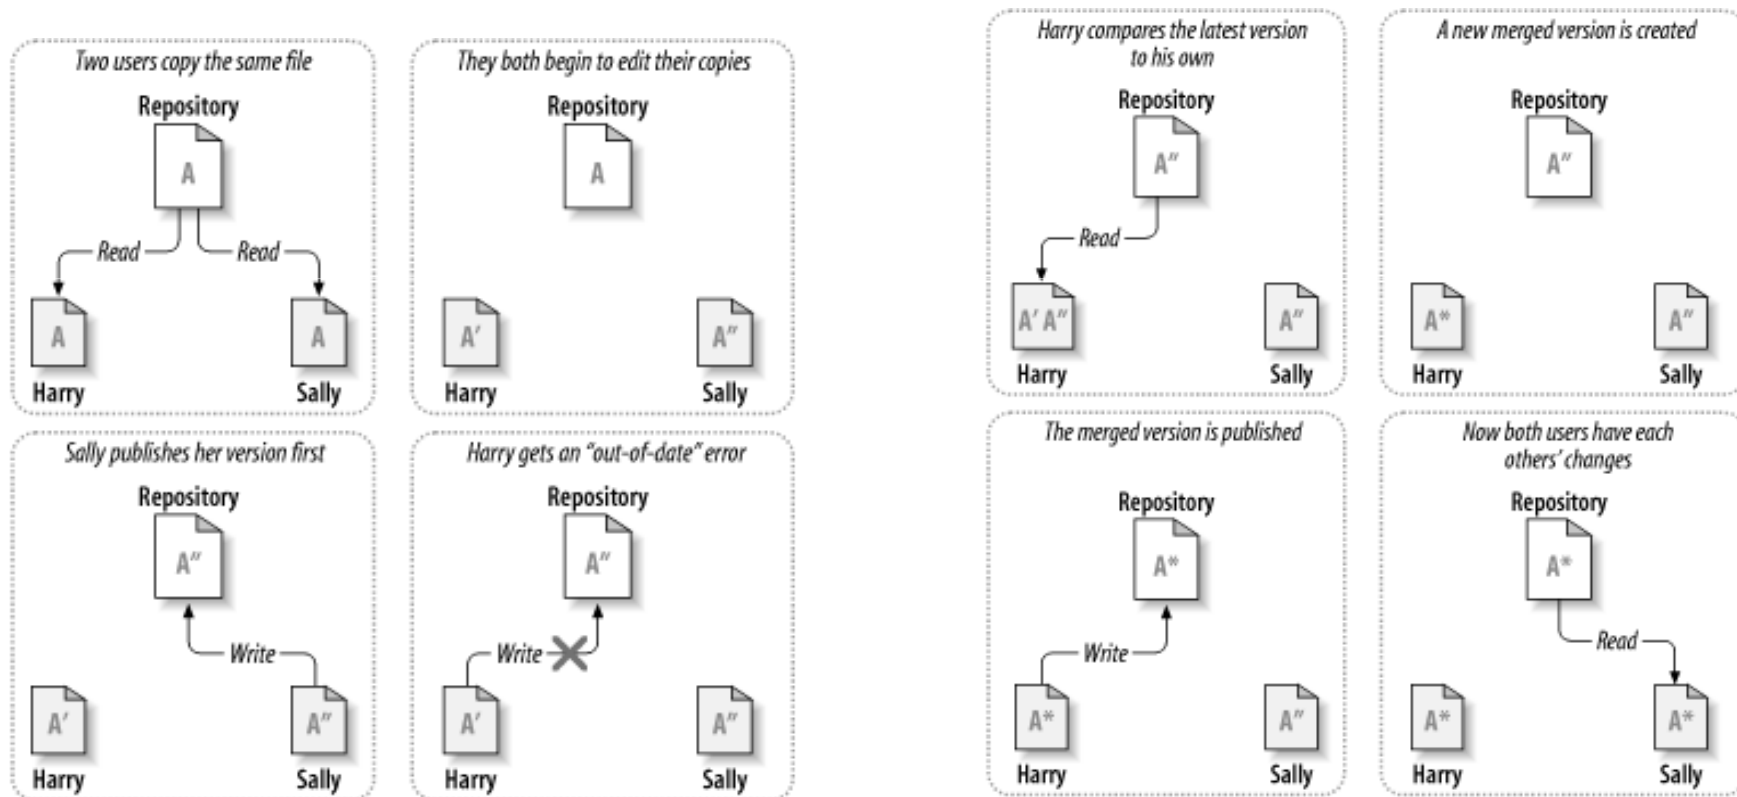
Two users copy the same file

Repository

A

Read

Read

A

A

Harry

Sally

They both begin to edit their copies

Repository

A

A′

A″

Harry

Sally

Sally publishes her version first

Repository

A″

Write

A′

A″

Harry

Sally

Harry gets an "out-of-date" error

Repository

A″

Write

A′

A″

Harry

Sally

Harry compares the latest version to his own

Repository

A″

Read

A′ A″

A″

Harry

Sally

A new merged version is created

Repository

A″

A*

A″

Harry

Sally

The merged version is published

Repository

A*

Write

A*

A″

Harry

Sally

Now both users have each others' changes

Repository

A*

Read

A*

A*

Harry

Sally